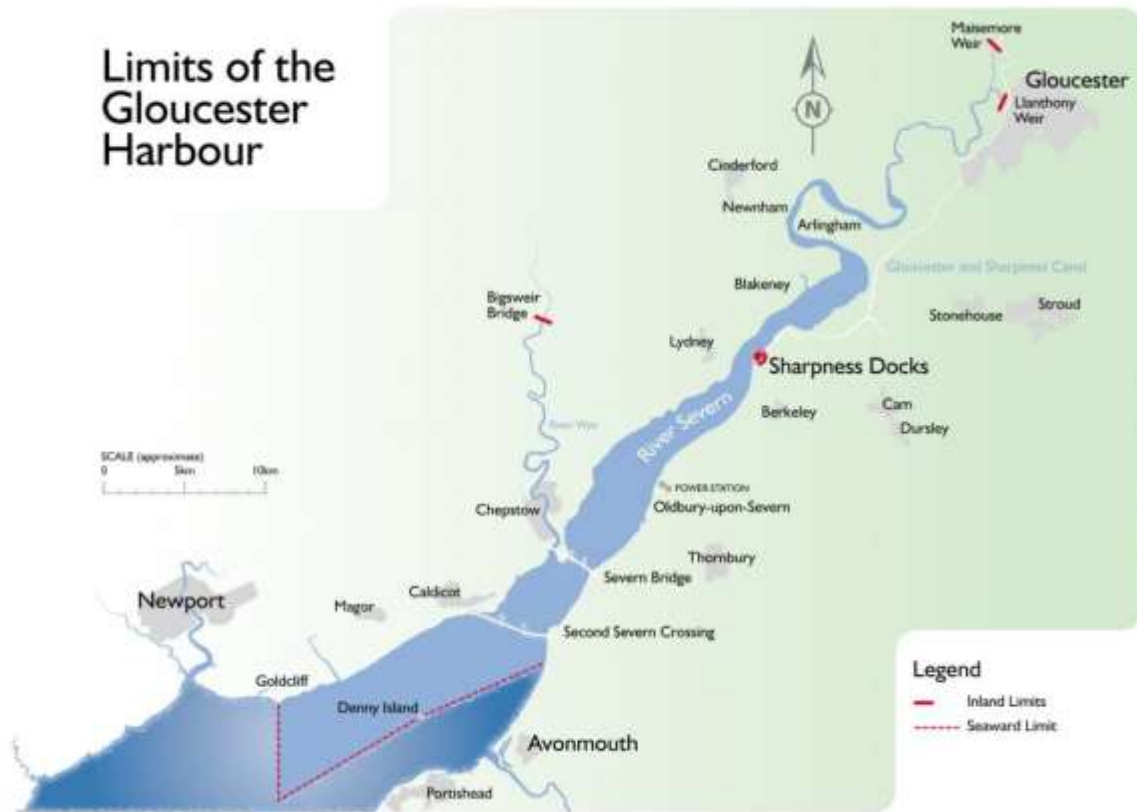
Limits of the Gloucester Harbour

N

Maisemore Weir

Gloucester

Llanthony Weir

Cinderford

Newnham

Arlingham

Gloucester and Sharpness Canal

Blakeney

Stonehouse

Stroud

Bigsweir Bridge

Lydney

Sharpness Docks

Berkeley

Cam

Dursley

River Wye

River Severn

SCALE (approximate)
0 5km 10km

POWER STATION

Oldbury-upon-Severn

Chepstow

Thornbury

Severn Bridge

Newport

Magor

Caldicot

Second Severn Crossing

Goldcliff

Denny Island

Avonmouth

Portishead

Legend
Inland Limits
Seaward Limit